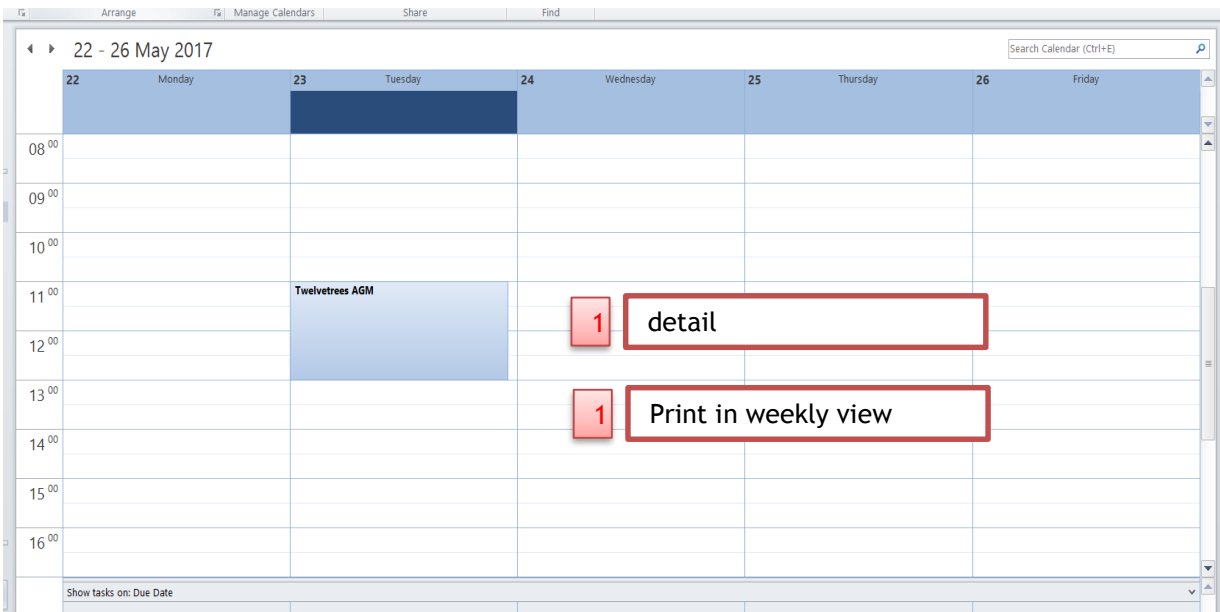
Arrange | Manage Calendars | Share | Find

22 - 26 May 2017

Search Calendar (Ctrl+E)

| | 22 Monday | 23 Tuesday | 24 Wednesday | 25 Thursday | 26 Friday |
|---|---|---|---|---|---|
| $08^{00}$ | | | | | |
| $09^{00}$ | | | | | |
| $10^{00}$ | | | | | |
| $11^{00}$ | | Twelvetrees AGM | | | |
| $12^{00}$ | | | | | |
| $13^{00}$ | | | | | |
| $14^{00}$ | | | | | |
| $15^{00}$ | | | | | |
| $16^{00}$ | | | | | |

1 detail

1 Print in weekly view

Show tasks on: Due Date